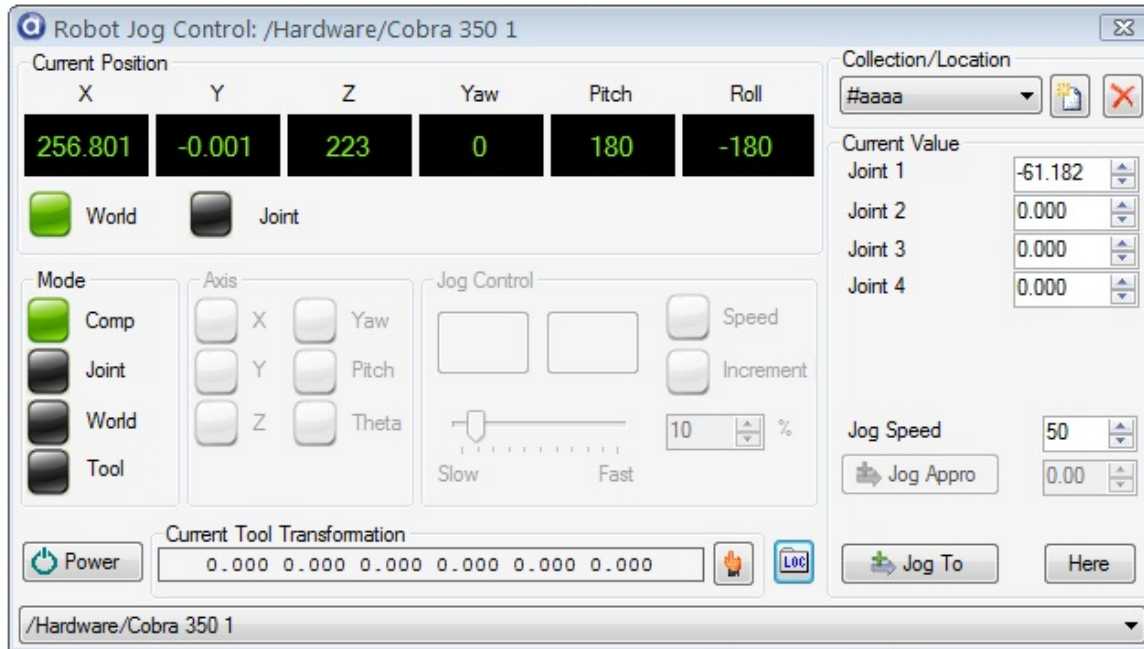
Robot Jog Control: /Hardware/Cobra 350 1

Current Position

| X | Y | Z | Yaw | Pitch | Roll |
|---|---|---|---|---|---|
| 256.801 | -0.001 | 223 | 0 | 180 | -180 |

World
Joint

Mode
Comp
Joint
World
Tool

Axis
X
Y
Z
Yaw
Pitch
Theta

Jog Control
Speed
Increment
10 %
Slow
Fast

Power

Current Tool Transformation
0.000 0.000 0.000 0.000 0.000 0.000

LOC

Collection/Location
#aaaa

Current Value
Joint 1 -61.182
Joint 2 0.000
Joint 3 0.000
Joint 4 0.000

Jog Speed 50
Jog Appro 0.00

Jog To
Here

/Hardware/Cobra 350 1